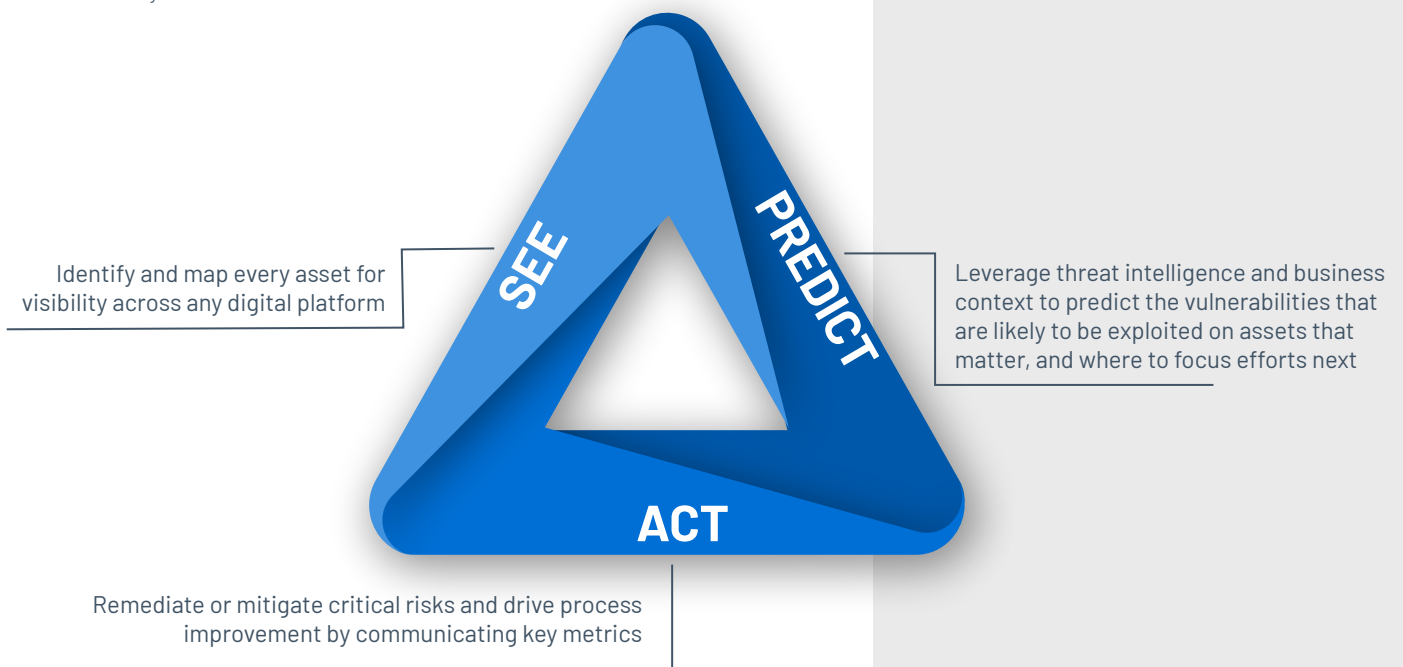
Identify and map every asset for visibility across any digital platform

SEE

PREDICT

Leverage threat intelligence and business context to predict the vulnerabilities that are likely to be exploited on assets that matter, and where to focus efforts next

ACT

Remediate or mitigate critical risks and drive process improvement by communicating key metrics